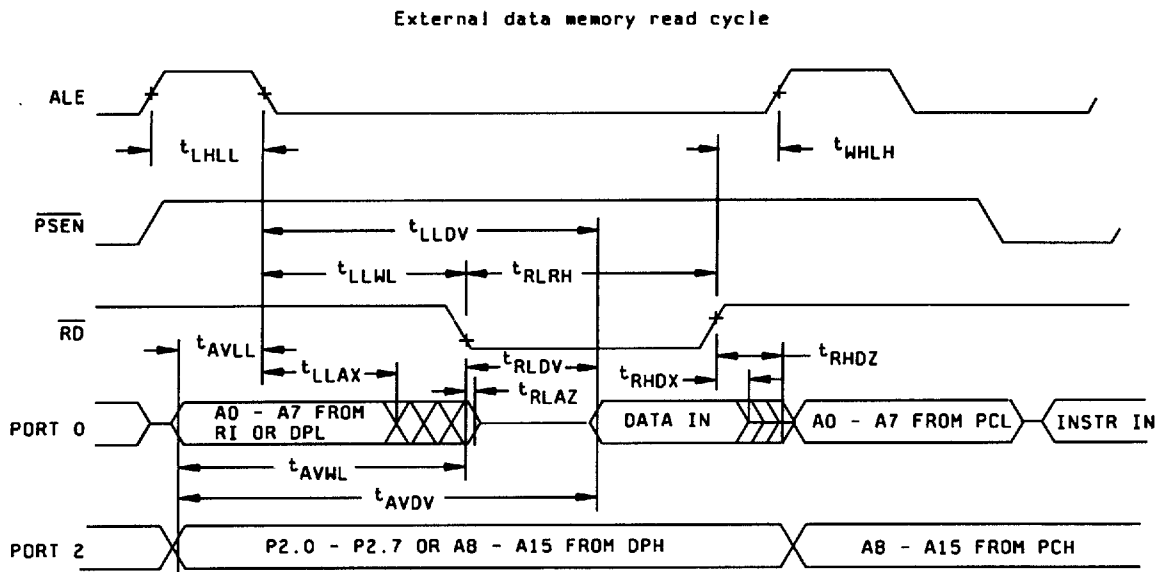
External data memory read cycle

ALE

$t_{LHLL}$

$t_{WHLH}$

$\overline{PSEN}$

$t_{LLDV}$

$t_{LLWL}$

$t_{RLRH}$

$\overline{RD}$

$t_{AVLL}$

$t_{LLAX}$

$t_{RLDV}$

$t_{RLAZ}$

$t_{RHDX}$

$t_{RHDZ}$

PORT 0

A0 - A7 FROM RI OR DPL

DATA IN

A0 - A7 FROM PCL

INSTR IN

$t_{AVWL}$

$t_{AVDV}$

PORT 2

P2.0 - P2.7 OR A8 - A15 FROM DPH

A8 - A15 FROM PCH